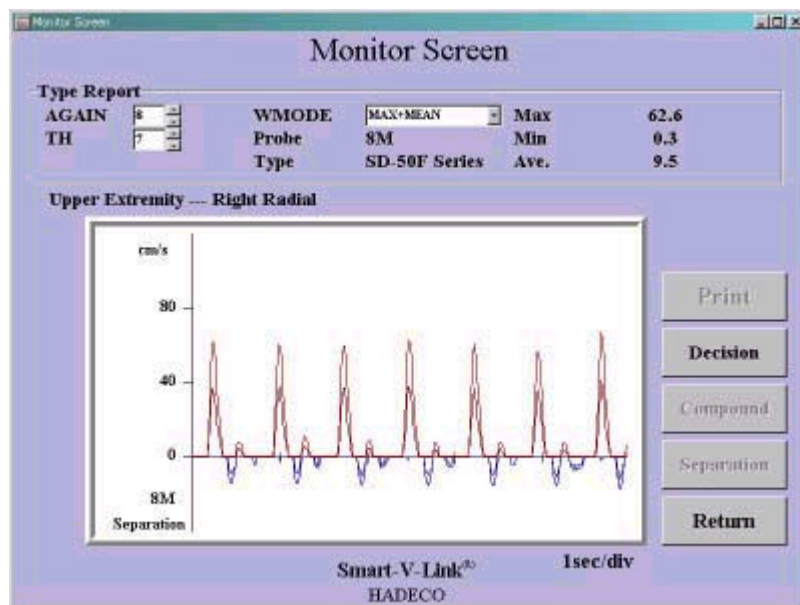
Monitor Screen

Monitor Screen

Type Report

| AGAIN | 8 | WMODE | MAX+MEAN | Max | 62.6 |
|---|---|---|---|---|---|
| TH | 7 | Probe | 8M | Min | 0.3 |
| | | Type | SD-50F Series | Ave. | 9.5 |

Upper Extremity — Right Radial

cm/s

80

40

0

8M
Separation

Print

Decision

Compound

Separation

Return

Smart-V-Link®

1sec/div

HADECO